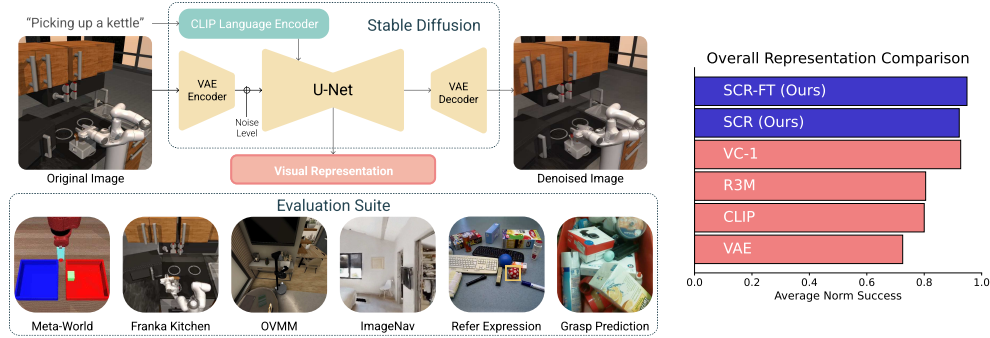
"Picking up a kettle"

CLIP Language Encoder

Stable Diffusion

VAE Encoder

Noise Level

U-Net

VAE Decoder

Original Image

Visual Representation

Denoised Image

Evaluation Suite

Meta-World

Franka Kitchen

OVMM

ImageNav

Refer Expression

Grasp Prediction

Overall Representation Comparison

SCR-FT (Ours)

SCR (Ours)

VC-1

R3M

CLIP

VAE

0.0 0.2 0.4 0.6 0.8 1.0

Average Norm Success